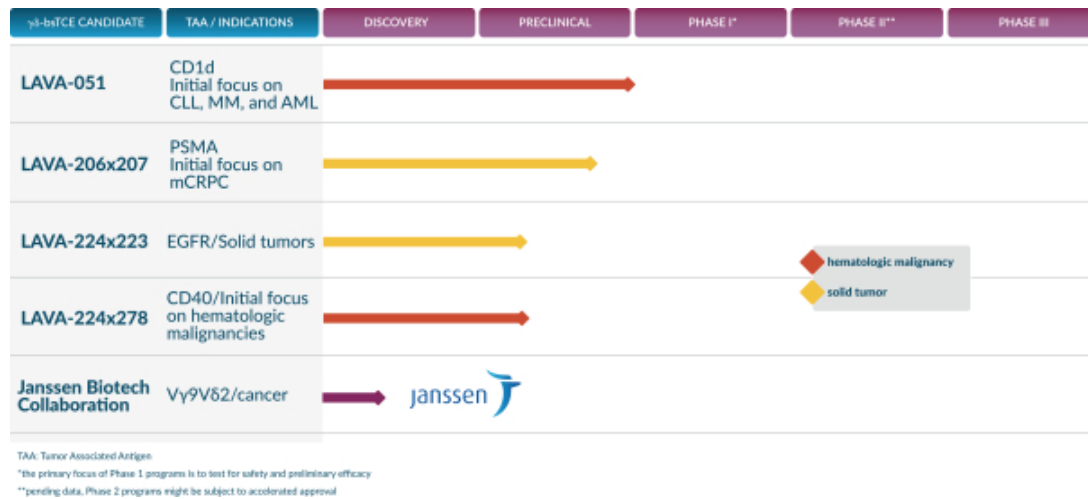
| γδ-bsTCE CANDIDATE | TAA / INDICATIONS | DISCOVERY | PRECLINICAL | PHASE I* | PHASE II** | PHASE III |
|---|---|---|---|---|---|---|
| LAVA-051 | CD1d Initial focus on CLL, MM, and AML | | | | | |
| LAVA-206x207 | PSMA Initial focus on mCRPC | | | | | |
| LAVA-224x223 | EGFR/Solid tumors | | | | | |
| LAVA-224x278 | CD40/Initial focus on hematologic malignancies | | | | | |
| Janssen Biotech Collaboration | Vγ9Vδ2/cancer | janssen | | | | |

hematologic malignancy
solid tumor

TAA: Tumor Associated Antigen
*the primary focus of Phase 1 programs is to test for safety and preliminary efficacy
**pending data, Phase 2 programs might be subject to accelerated approval